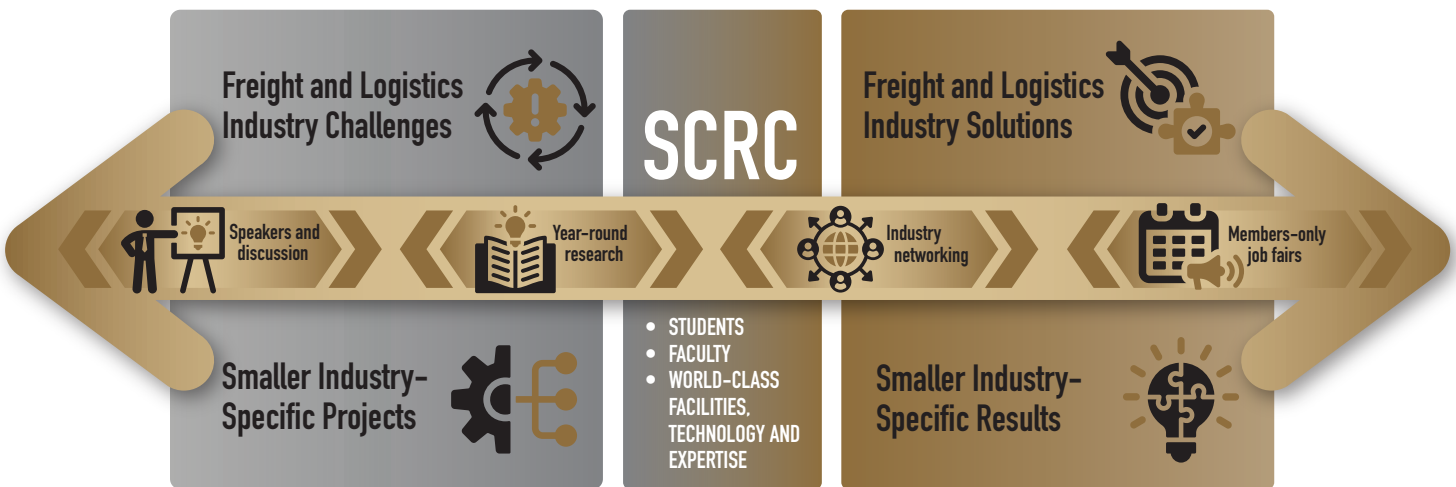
Freight and Logistics Industry Challenges

SCRC

Freight and Logistics Industry Solutions

Speakers and discussion

Year-round research

Industry networking

Members-only job fairs

Smaller Industry-Specific Projects

- STUDENTS
- FACULTY
- WORLD-CLASS FACILITIES, TECHNOLOGY AND EXPERTISE

Smaller Industry-Specific Results